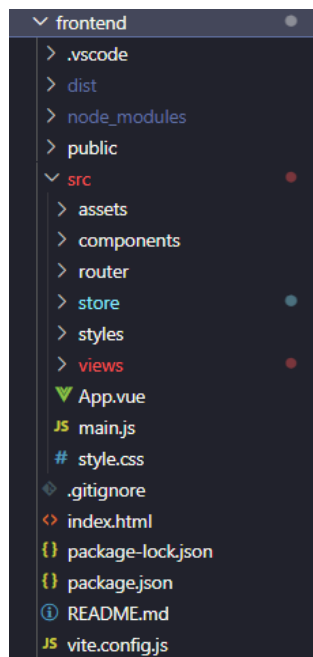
frontend
.vscode
dist
node_modules
public
src
assets
components
router
store
styles
views
App.vue
JS main.js
# style.css
.gitignore
<> index.html
{} package-lock.json
{} package.json
README.md
JS vite.config.js